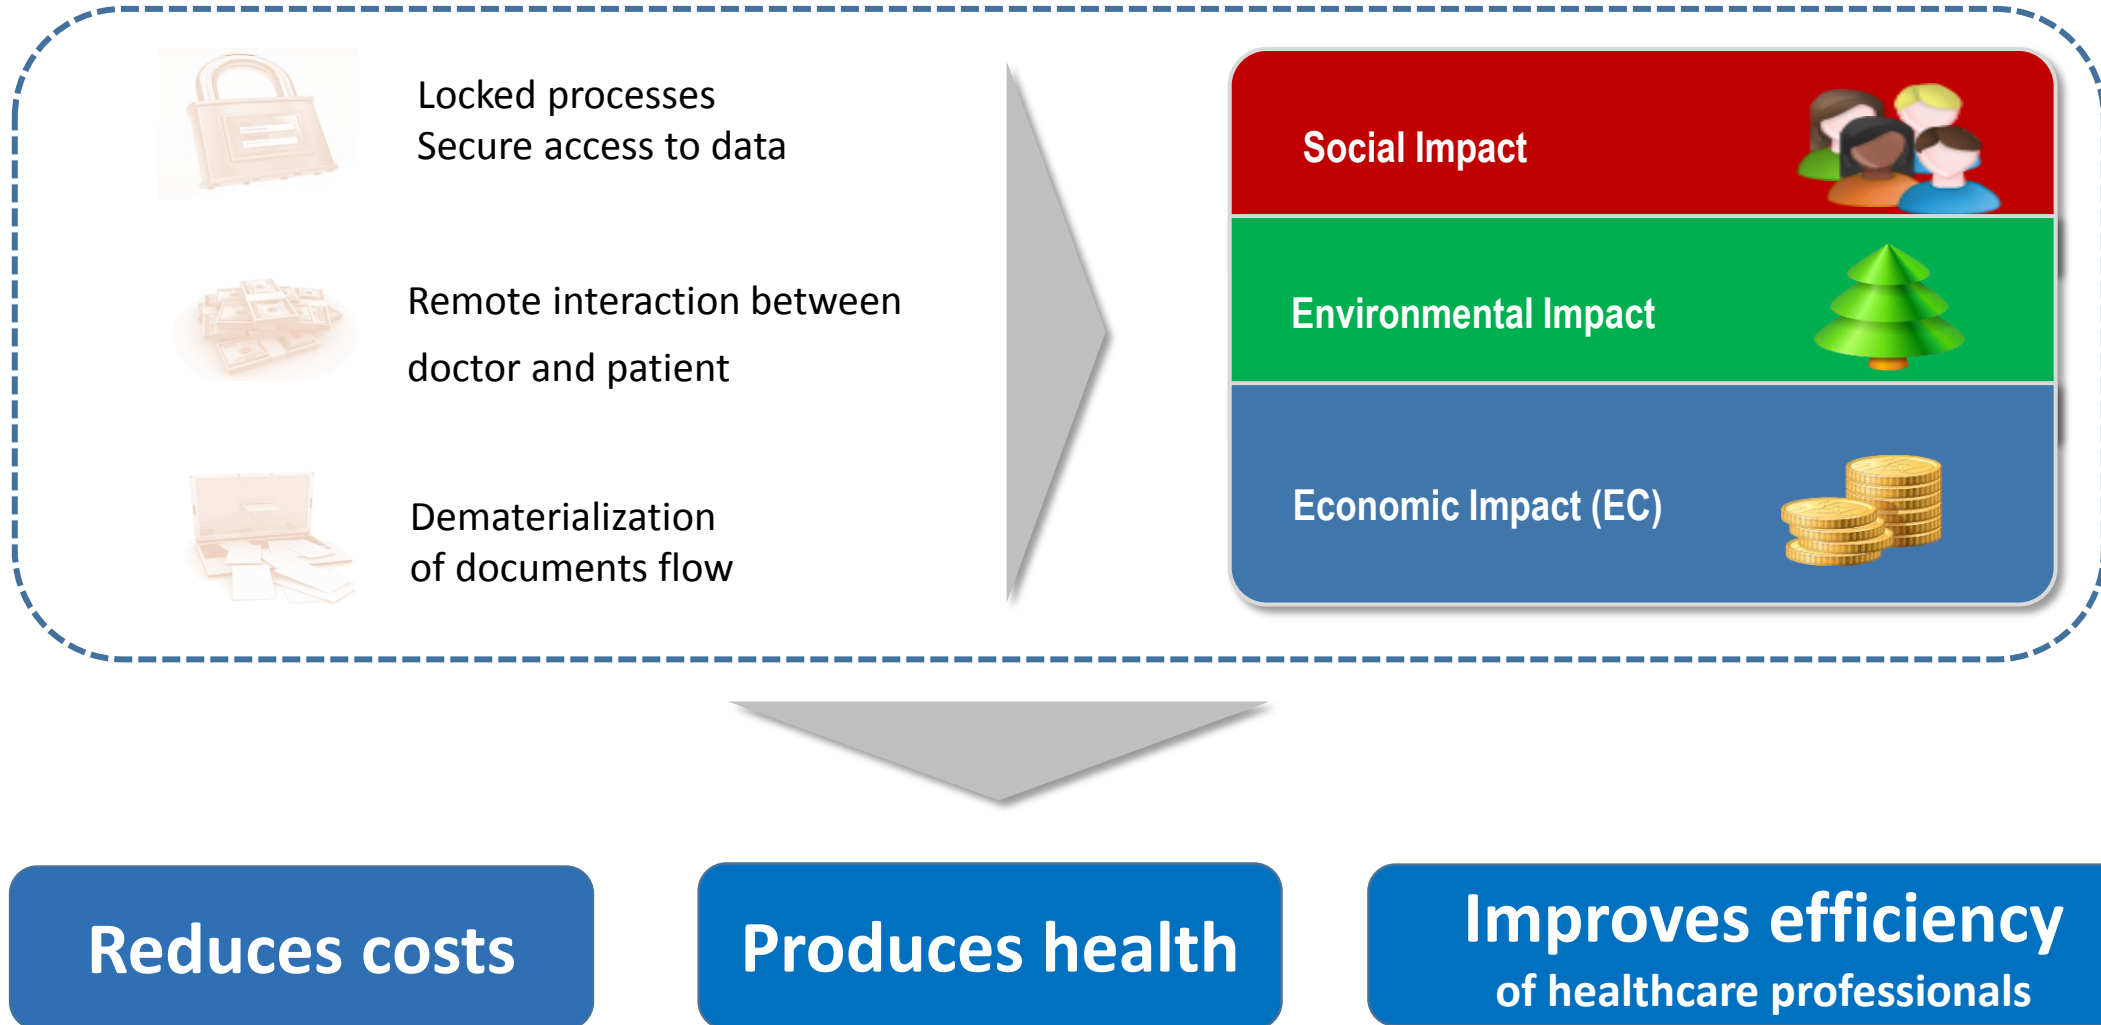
Locked processes
Secure access to data

Remote interaction between doctor and patient

Dematerialization of documents flow

Social Impact

Environmental Impact

Economic Impact (EC)

Reduces costs

Produces health

Improves efficiency
of healthcare professionals